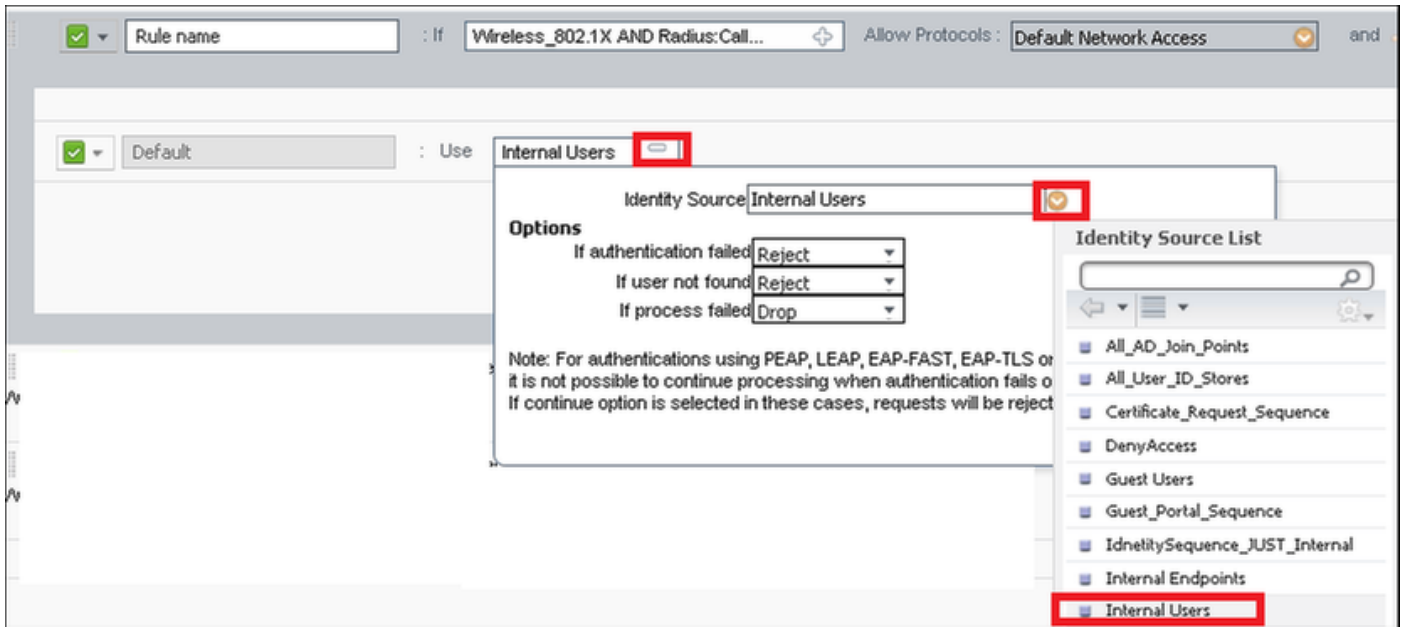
Rule name : If Wireless_802.1X AND Radius:Call... Allow Protocols : Default Network Access and

Default : Use Internal Users

Identity Source Internal Users

Options

If authentication failed Reject

If user not found Reject

If process failed Drop

Note: For authentications using PEAP, LEAP, EAP-FAST, EAP-TLS or it is not possible to continue processing when authentication fails o If continue option is selected in these cases, requests will be reject

Identity Source List

All_AD_Join_Points

All_User_ID_Stores

Certificate_Request_Sequence

DenyAccess

Guest Users

Guest_Portal_Sequence

IdnetitySequence_JUST_Internal

Internal Endpoints

Internal Users